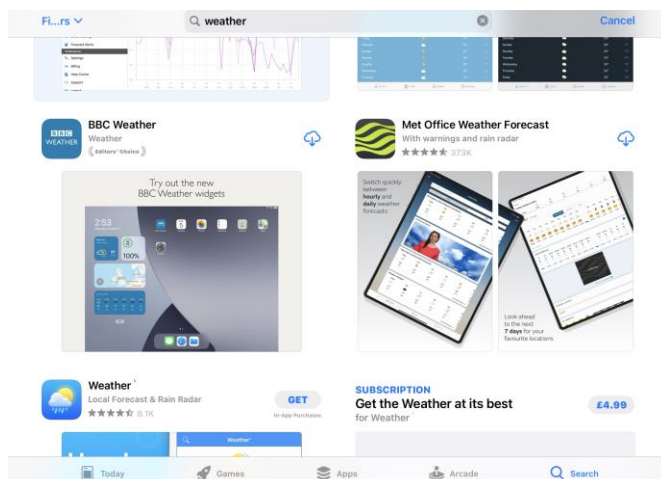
Fi...rs

weather

Cancel

BBC WEATHER

BBC Weather
Weather
Editors' Choice

Try out the new BBC Weather widgets

2:53

100%

Met Office Weather Forecast
With warnings and rain radar
373K

Switch quickly between hourly and daily weather forecasts

Look ahead to the next 7 days for your favourite locations

Weather
Local Forecast & Rain Radar
8.1K

GET
In-App Purchases

SUBSCRIPTION
Get the Weather at its best
for Weather

£4.99

Weather

Today
Games
Apps
Arcade
Search